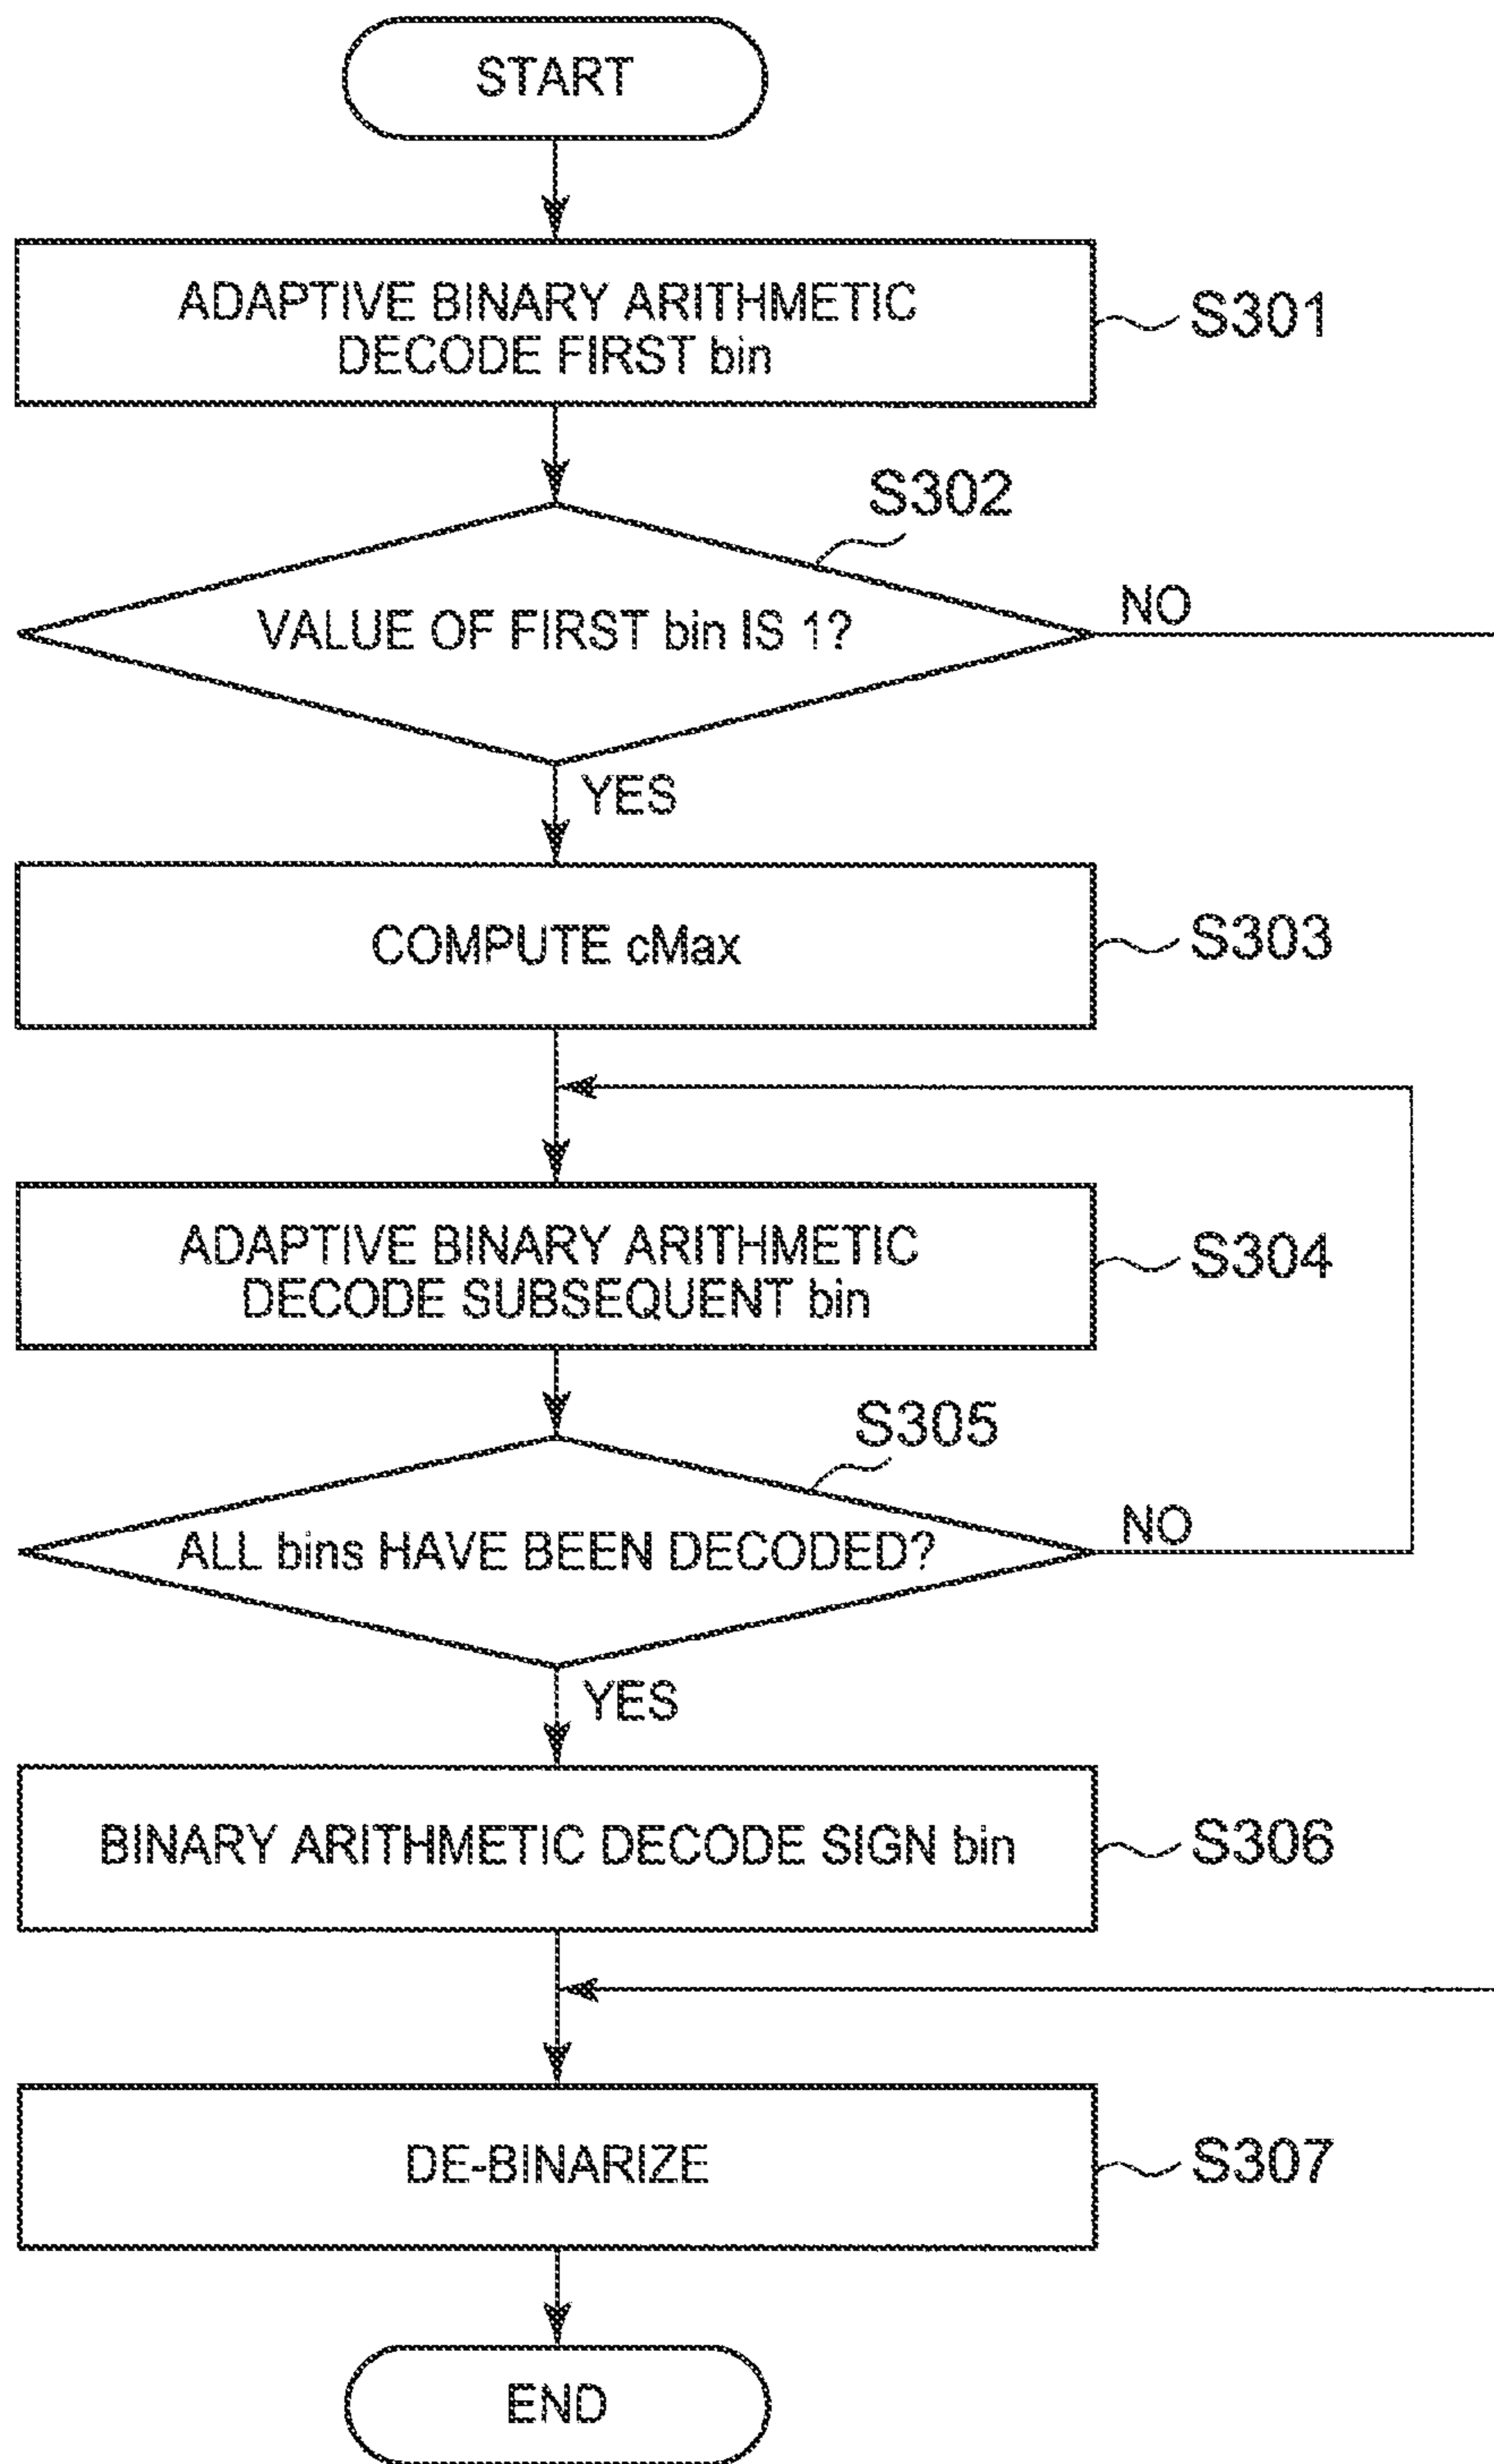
START

ADAPTIVE BINARY ARITHMETIC DECODE FIRST bin

S301

S302

VALUE OF FIRST bin IS 1?

NO

YES

COMPUTE cMax

S303

ADAPTIVE BINARY ARITHMETIC DECODE SUBSEQUENT bin

S304

S305

ALL bins HAVE BEEN DECODED?

NO

YES

BINARY ARITHMETIC DECODE SIGN bin

S306

DE-BINARIZE

S307

END